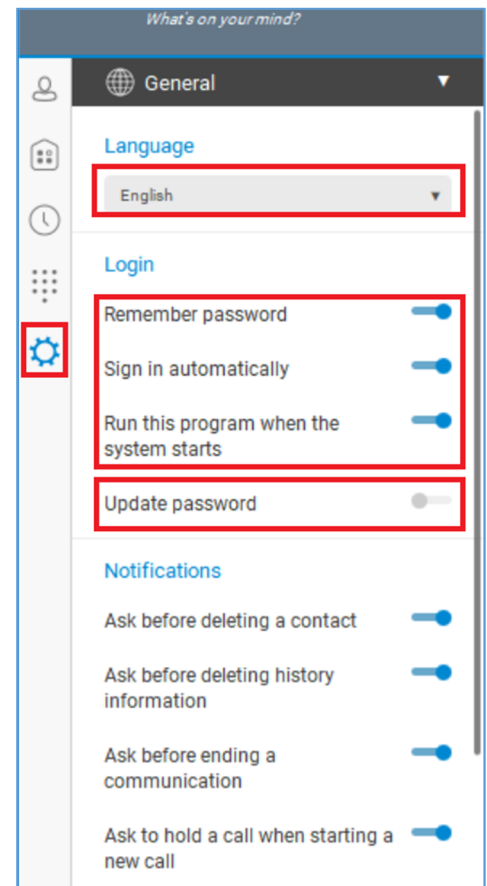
What's on your mind?

General

Language

English

Login

Remember password

Sign in automatically

Run this program when the system starts

Update password

Notifications

Ask before deleting a contact

Ask before deleting history information

Ask before ending a communication

Ask to hold a call when starting a new call